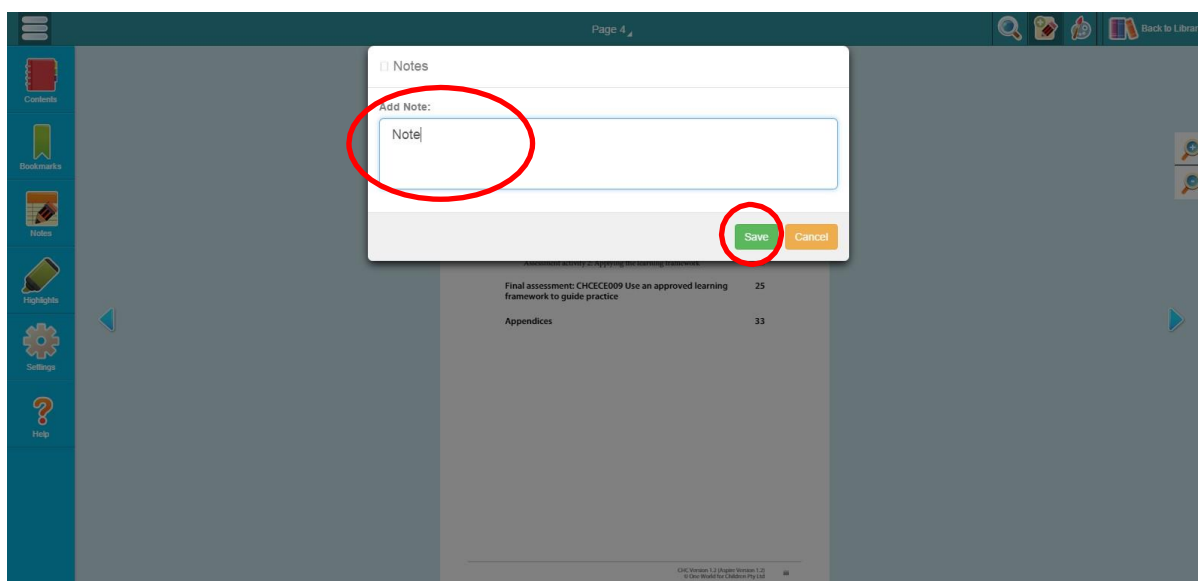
Page 4

Back to Librar

Contents

Bookmarks

Notes

Highlights

Settings

Help

Notes

Add Note:

Note

Save

Cancel

Assessment activity 3: Applying the learning framework

Final assessment: CHCECE009 Use an approved learning framework to guide practice 25

Appendices 33

CHC Version 1.2 (Aspire Version 1.2)
© One World for Children Pty Ltd

iii